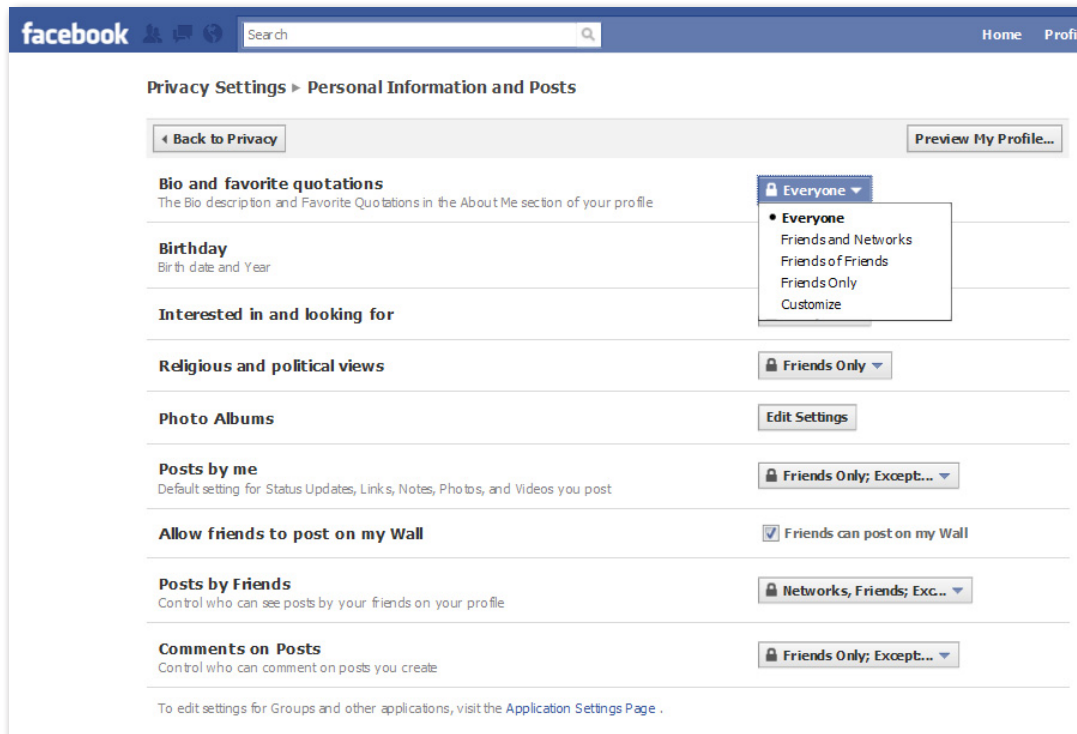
facebook Search Home Profi

Privacy Settings ▸ Personal Information and Posts

◂ Back to Privacy

Preview My Profile...

Bio and favorite quotations
The Bio description and Favorite Quotations in the About Me section of your profile

Everyone ▾

• Everyone
Friends and Networks
Friends of Friends
Friends Only
Customize

Birthday
Birth date and Year

Interested in and looking for

Religious and political views

Friends Only ▾

Photo Albums

Edit Settings

Posts by me
Default setting for Status Updates, Links, Notes, Photos, and Videos you post

Friends Only; Except... ▾

Allow friends to post on my Wall

Friends can post on my Wall

Posts by Friends
Control who can see posts by your friends on your profile

Networks, Friends; Exc... ▾

Comments on Posts
Control who can comment on posts you create

Friends Only; Except... ▾

To edit settings for Groups and other applications, visit the Application Settings Page .